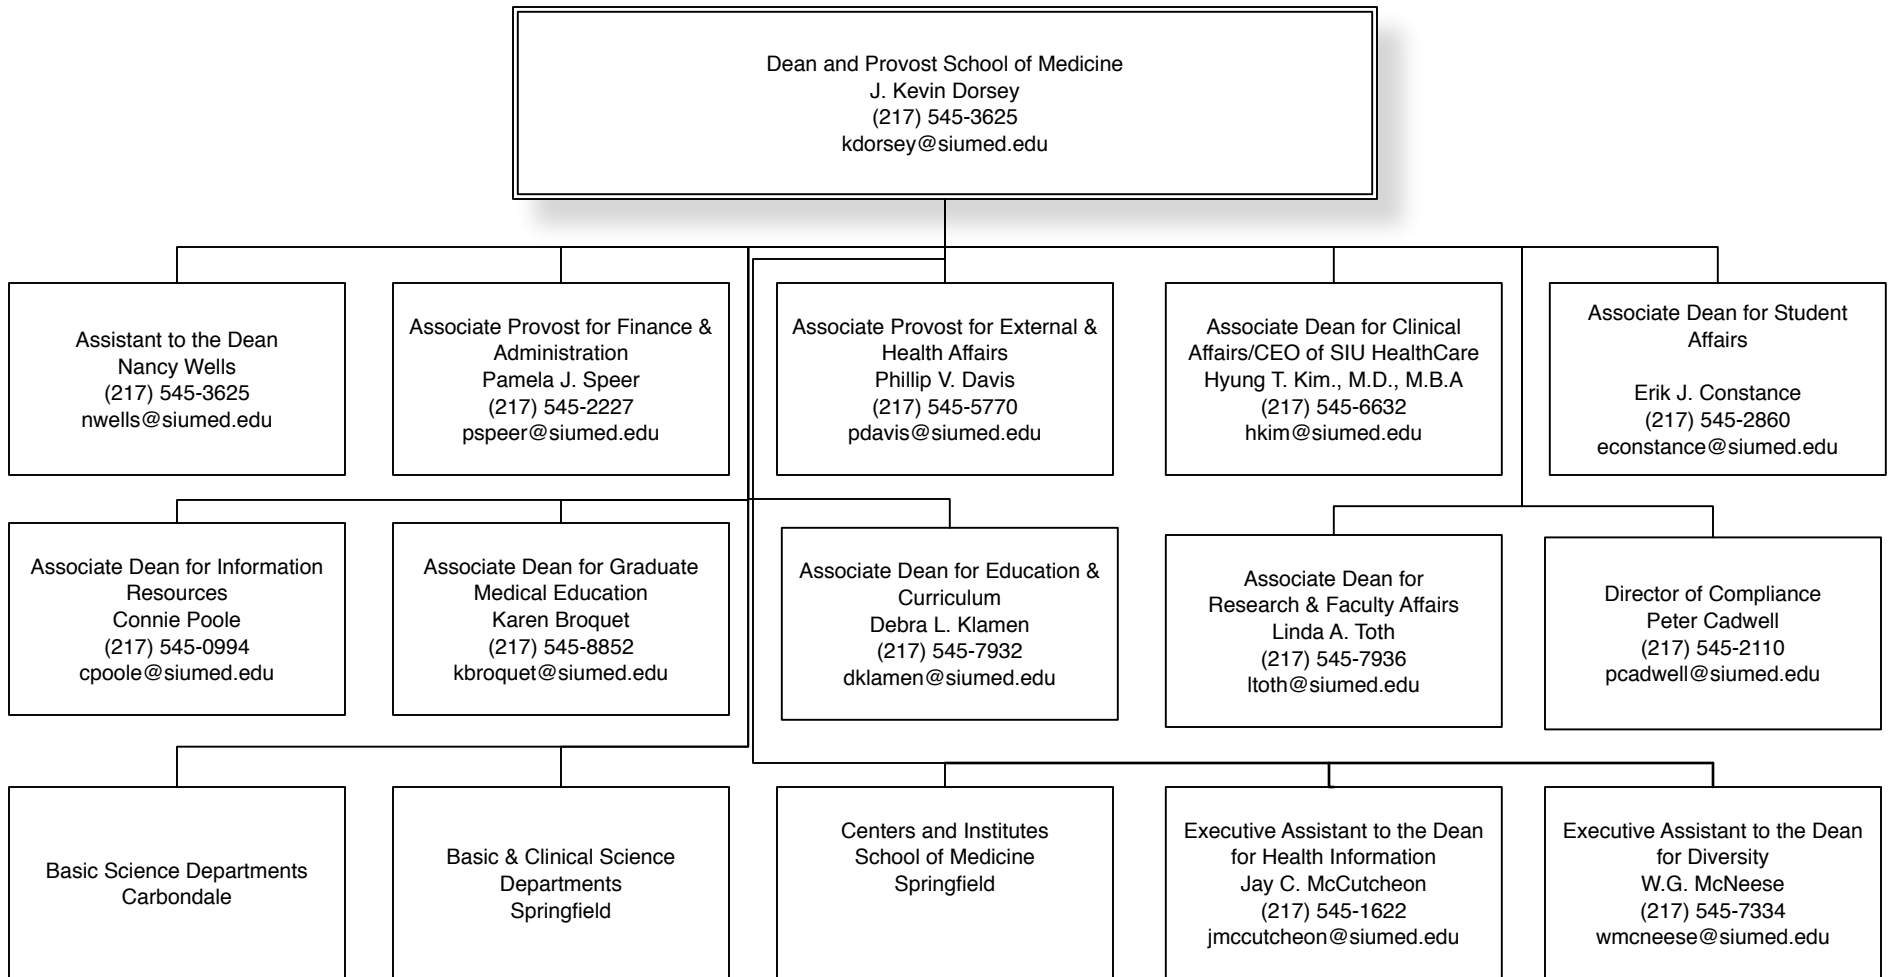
Dean and Provost School of Medicine
J. Kevin Dorsey
(217) 545-3625
kdorsey@siumed.edu

Assistant to the Dean
Nancy Wells
(217) 545-3625
nwells@siumed.edu

Associate Provost for Finance & Administration
Pamela J. Speer
(217) 545-2227
pspeer@siumed.edu

Associate Provost for External & Health Affairs
Phillip V. Davis
(217) 545-5770
pdavis@siumed.edu

Associate Dean for Clinical Affairs/CEO of SIU HealthCare
Hyung T. Kim., M.D., M.B.A
(217) 545-6632
hkim@siumed.edu

Associate Dean for Student Affairs

Erik J. Constance
(217) 545-2860
econstance@siumed.edu

Associate Dean for Information Resources
Connie Poole
(217) 545-0994
cpoole@siumed.edu

Associate Dean for Graduate Medical Education
Karen Broquet
(217) 545-8852
kbroquet@siumed.edu

Associate Dean for Education & Curriculum
Debra L. Klamen
(217) 545-7932
dklamen@siumed.edu

Associate Dean for Research & Faculty Affairs
Linda A. Toth
(217) 545-7936
ltoth@siumed.edu

Director of Compliance
Peter Cadwell
(217) 545-2110
pcadwell@siumed.edu

Basic Science Departments
Carbondale

Basic & Clinical Science Departments
Springfield

Centers and Institutes
School of Medicine
Springfield

Executive Assistant to the Dean for Health Information
Jay C. McCutcheon
(217) 545-1622
jmccutcheon@siumed.edu

Executive Assistant to the Dean for Diversity
W.G. McNeese
(217) 545-7334
wmcneese@siumed.edu